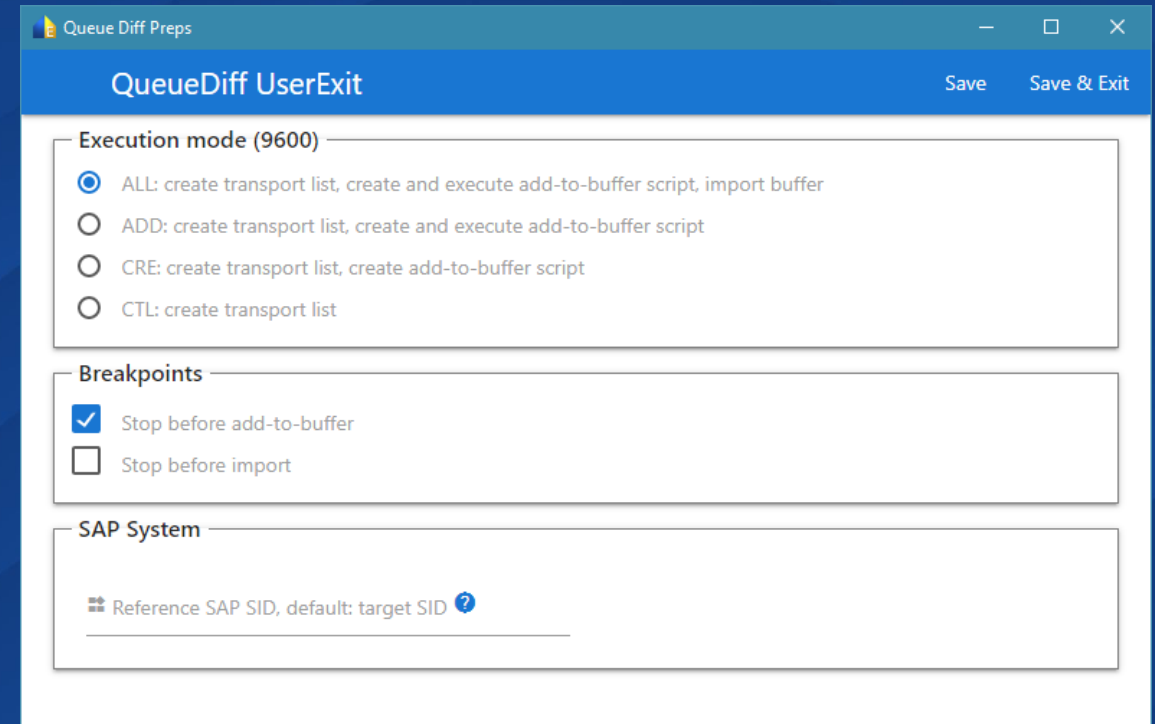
Queue Diff Preps

QueueDiff UserExit

Save

Save & Exit

Execution mode (9600)

ALL: create transport list, create and execute add-to-buffer script, import buffer

ADD: create transport list, create and execute add-to-buffer script

CRE: create transport list, create add-to-buffer script

CTL: create transport list

Breakpoints

Stop before add-to-buffer

Stop before import

SAP System

Reference SAP SID, default: target SID